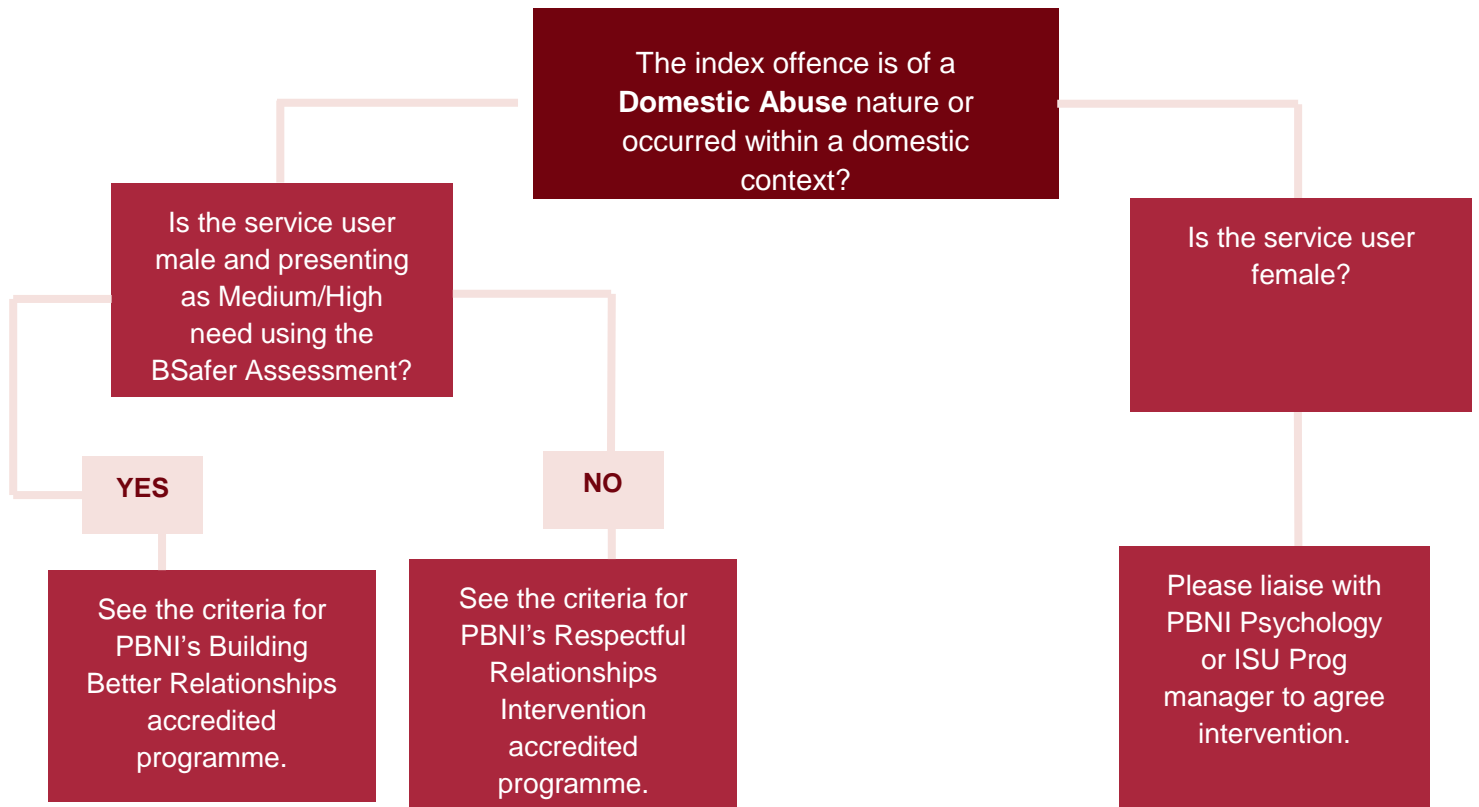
The index offence is of a **Domestic Abuse** nature or occurred within a domestic context?

Is the service user male and presenting as Medium/High need using the BSafer Assessment?

YES

See the criteria for PBNI's Building Better Relationships accredited programme.

NO

See the criteria for PBNI's Respectful Relationships Intervention accredited programme.

Is the service user female?

Please liaise with PBNI Psychology or ISU Prog manager to agree intervention.